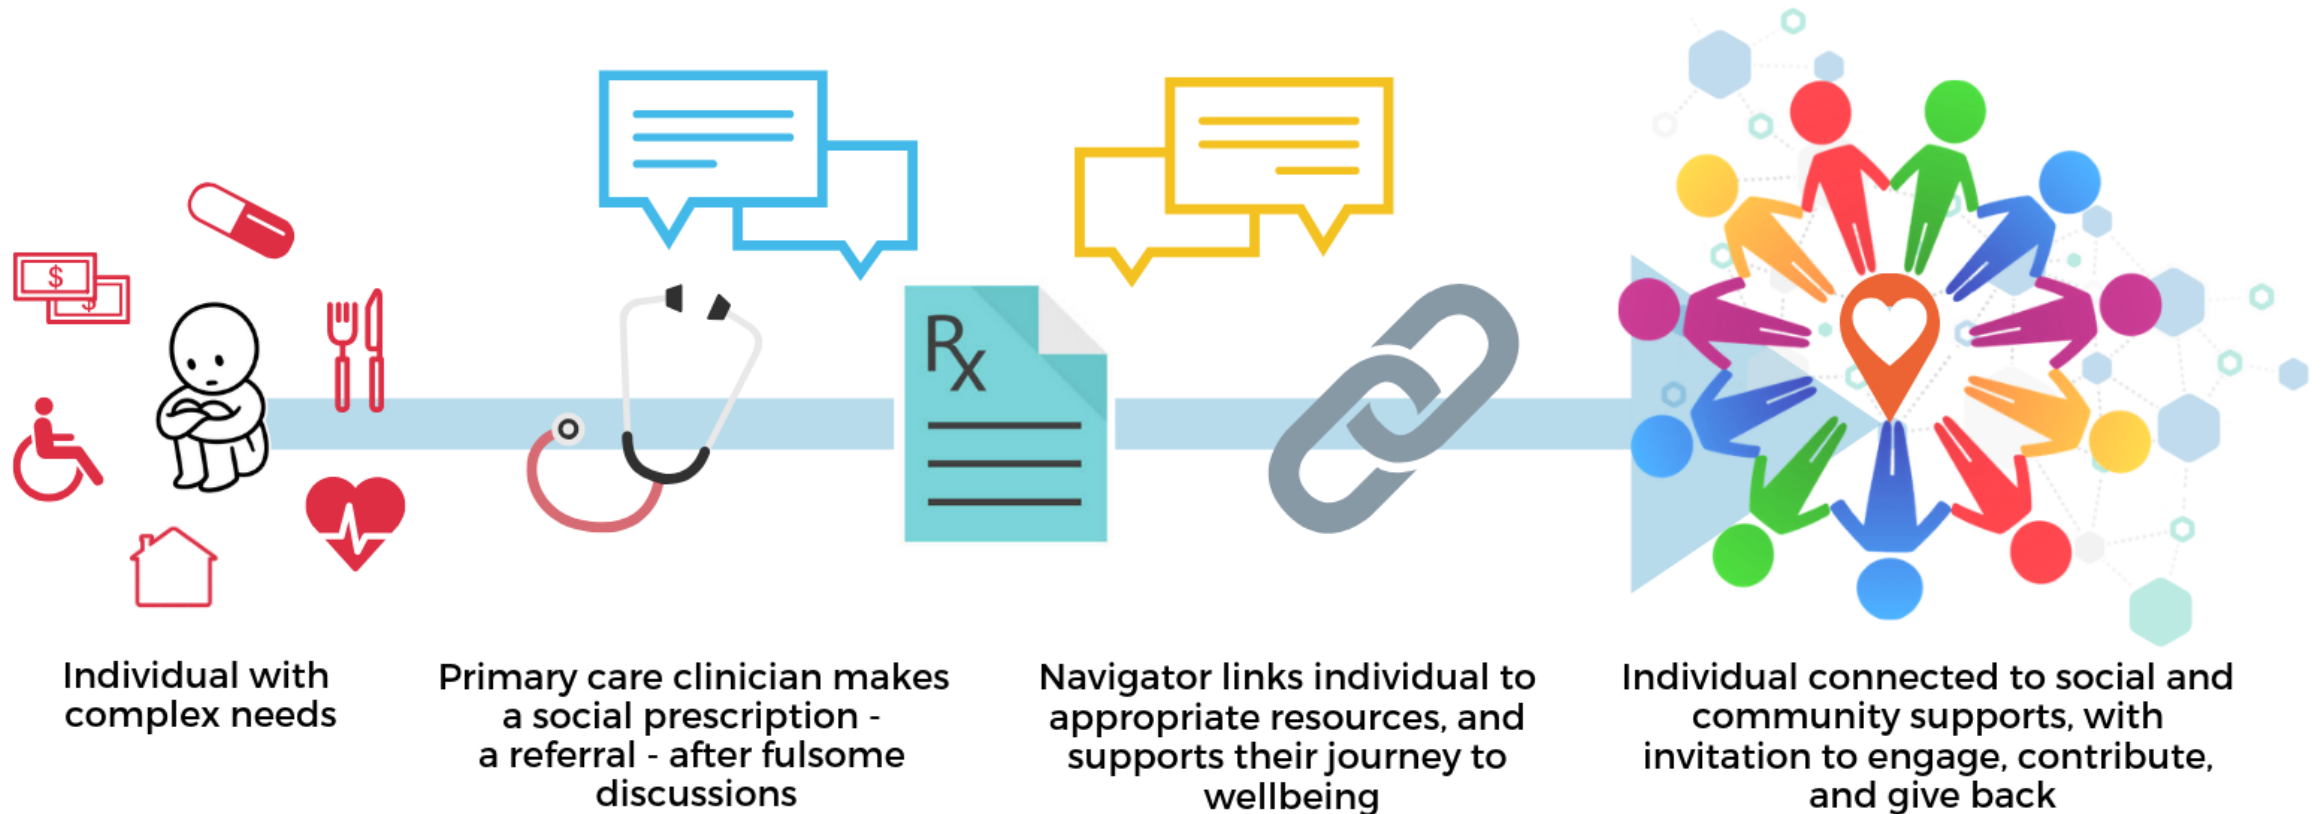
$
$
Rx

Individual with complex needs

Primary care clinician makes a social prescription - a referral - after fulsome discussions

Navigator links individual to appropriate resources, and supports their journey to wellbeing

Individual connected to social and community supports, with invitation to engage, contribute, and give back